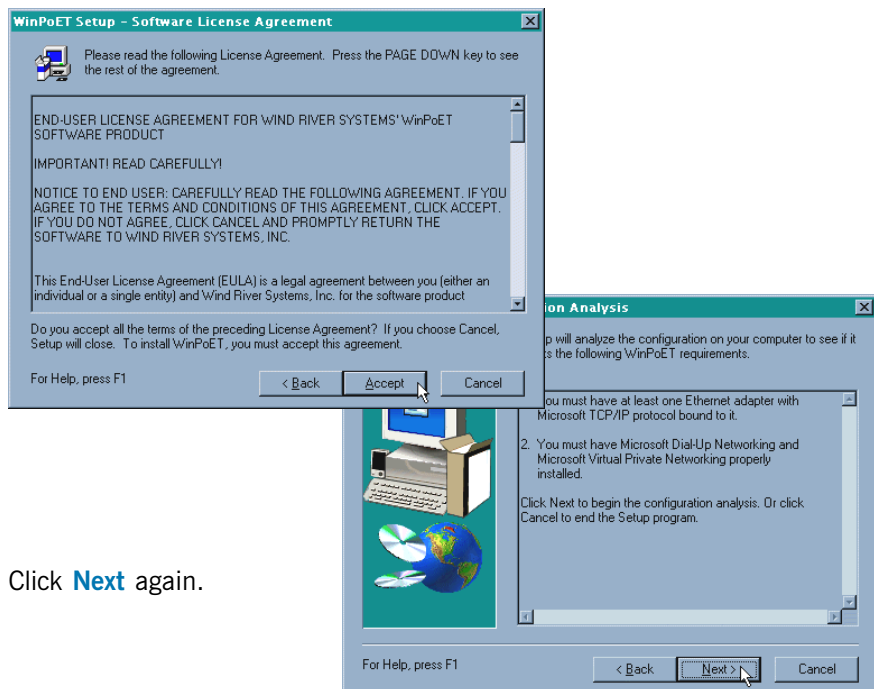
WinPoET Setup - Software License Agreement

Please read the following License Agreement. Press the PAGE DOWN key to see the rest of the agreement.

END-USER LICENSE AGREEMENT FOR WIND RIVER SYSTEMS' WinPoET SOFTWARE PRODUCT

IMPORTANT! READ CAREFULLY!

NOTICE TO END USER: CAREFULLY READ THE FOLLOWING AGREEMENT. IF YOU AGREE TO THE TERMS AND CONDITIONS OF THIS AGREEMENT, CLICK ACCEPT. IF YOU DO NOT AGREE, CLICK CANCEL AND PROMPTLY RETURN THE SOFTWARE TO WIND RIVER SYSTEMS, INC.

This End-User License Agreement (EULA) is a legal agreement between you (either an individual or a single entity) and Wind River Systems, Inc. for the software product

Do you accept all the terms of the preceding License Agreement? If you choose Cancel, Setup will close. To install WinPoET, you must accept this agreement.

For Help, press F1

< Back

Accept

Cancel

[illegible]ion Analysis

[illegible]p will analyze the configuration on your computer to see if it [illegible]s the following WinPoET requirements.

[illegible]You must have at least one Ethernet adapter with Microsoft TCP/IP protocol bound to it.

2. You must have Microsoft Dial-Up Networking and Microsoft Virtual Private Networking properly installed.

Click Next to begin the configuration analysis. Or click Cancel to end the Setup program.

For Help, press F1

< Back

Next >

Cancel

Click **Next** again.